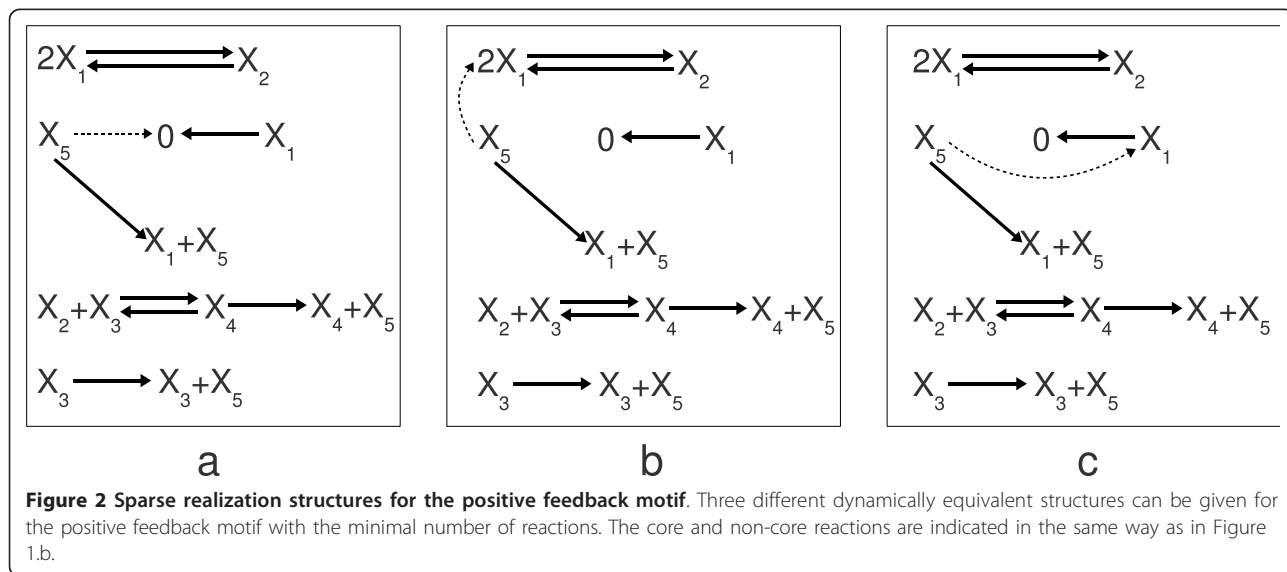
$2X_1 \rightleftarrows X_2$

$X_5$ $0$ $X_1$

$X_1+X_5$

$X_2+X_3 \rightleftarrows X_4 \rightarrow X_4+X_5$

$X_3 \rightarrow X_3+X_5$

a

$2X_1 \rightleftarrows X_2$

$X_5$ $0$ $X_1$

$X_1+X_5$

$X_2+X_3 \rightleftarrows X_4 \rightarrow X_4+X_5$

$X_3 \rightarrow X_3+X_5$

b

$2X_1 \rightleftarrows X_2$

$X_5$ $0$ $X_1$

$X_1+X_5$

$X_2+X_3 \rightleftarrows X_4 \rightarrow X_4+X_5$

$X_3 \rightarrow X_3+X_5$

c

**Figure 2 Sparse realization structures for the positive feedback motif**. Three different dynamically equivalent structures can be given for the positive feedback motif with the minimal number of reactions. The core and non-core reactions are indicated in the same way as in Figure 1.b.